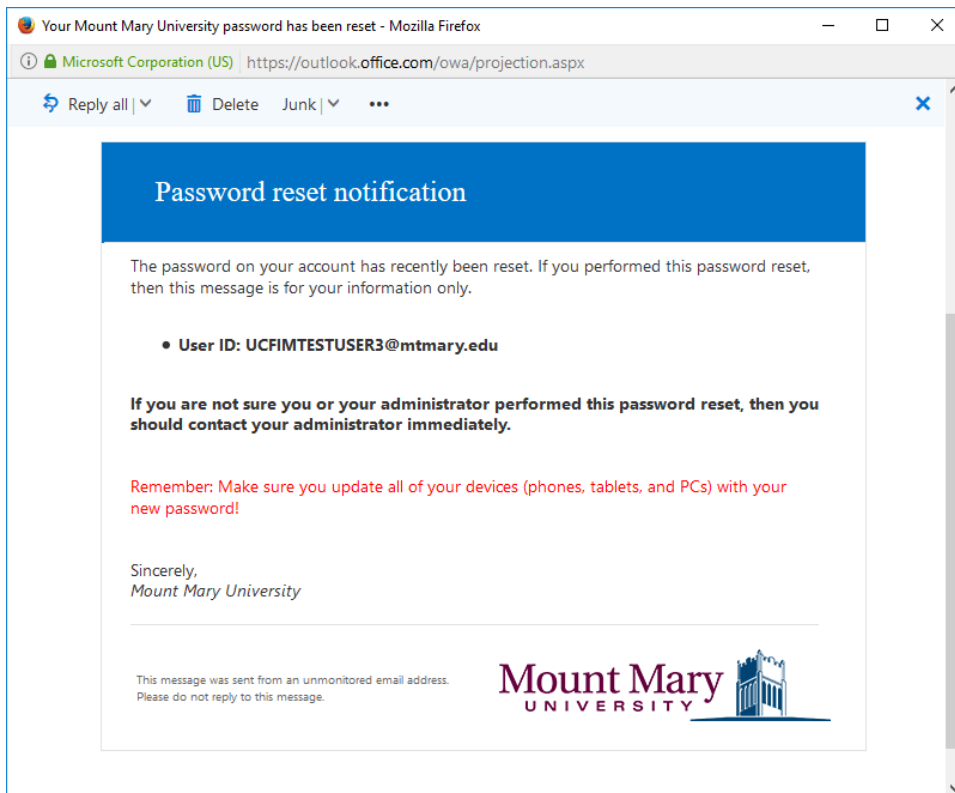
Your Mount Mary University password has been reset - Mozilla Firefox

Microsoft Corporation (US) https://outlook.office.com/owa/projection.aspx

Reply all | Delete Junk | •••

Password reset notification

The password on your account has recently been reset. If you performed this password reset, then this message is for your information only.

• User ID: UCFIMTESTUSER3@mtmary.edu

If you are not sure you or your administrator performed this password reset, then you should contact your administrator immediately.

Remember: Make sure you update all of your devices (phones, tablets, and PCs) with your new password!

Sincerely,
Mount Mary University

This message was sent from an unmonitored email address. Please do not reply to this message.

Mount Mary
UNIVERSITY